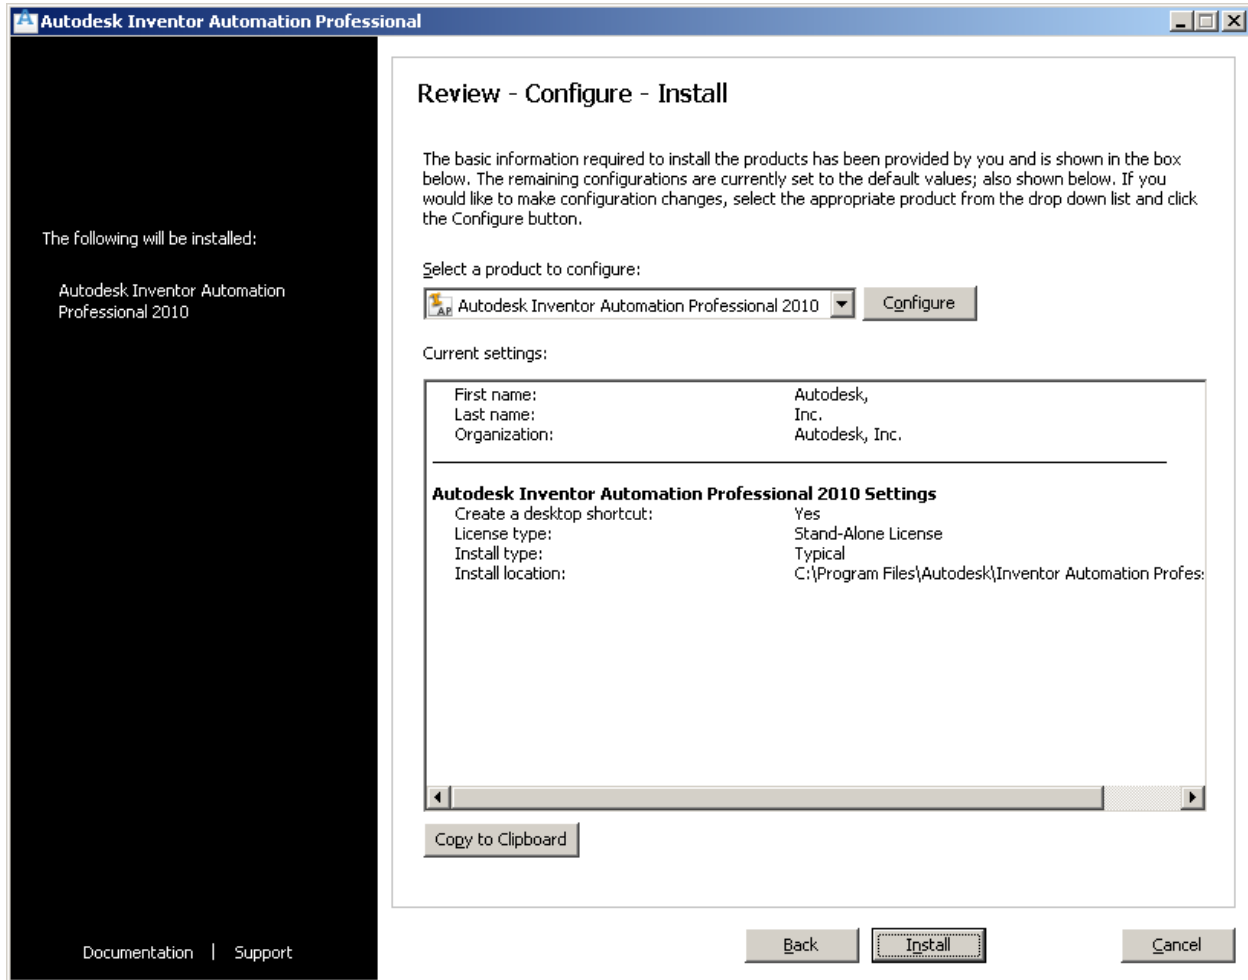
Autodesk Inventor Automation Professional

The following will be installed:

Autodesk Inventor Automation Professional 2010

Documentation | Support

Review - Configure - Install

The basic information required to install the products has been provided by you and is shown in the box below. The remaining configurations are currently set to the default values; also shown below. If you would like to make configuration changes, select the appropriate product from the drop down list and click the Configure button.

Select a product to configure:

AP Autodesk Inventor Automation Professional 2010

Configure

Current settings:

First name: Autodesk,
Last name: Inc.
Organization: Autodesk, Inc.

Autodesk Inventor Automation Professional 2010 Settings
Create a desktop shortcut: Yes
License type: Stand-Alone License
Install type: Typical
Install location: C:\Program Files\Autodesk\Inventor Automation Profes

Copy to Clipboard

Back Install Cancel